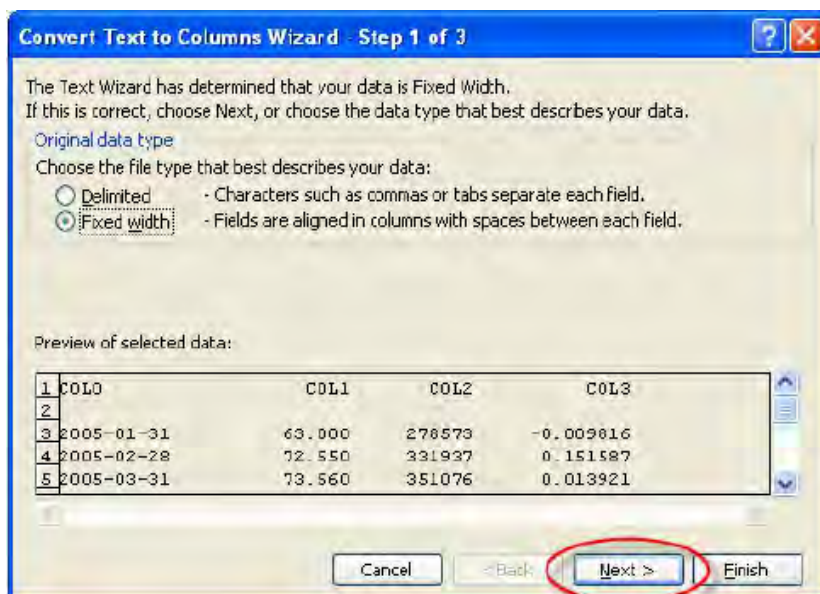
Convert Text to Columns Wizard - Step 1 of 3

The Text Wizard has determined that your data is Fixed Width.
If this is correct, choose Next, or choose the data type that best describes your data.

Original data type

Choose the file type that best describes your data:

Delimited - Characters such as commas or tabs separate each field.

Fixed width - Fields are aligned in columns with spaces between each field.

Preview of selected data:

| | | | | |
|---|---|---|---|---|
| 1 | COL0 | COL1 | COL2 | COL3 |
| 2 | | | | |
| 3 | 2005-01-31 | 63.000 | 278573 | -0.009816 |
| 4 | 2005-02-28 | 72.550 | 331937 | 0.151587 |
| 5 | 2005-03-31 | 73.560 | 351076 | 0.013921 |

Cancel | < Back | Next > | Finish